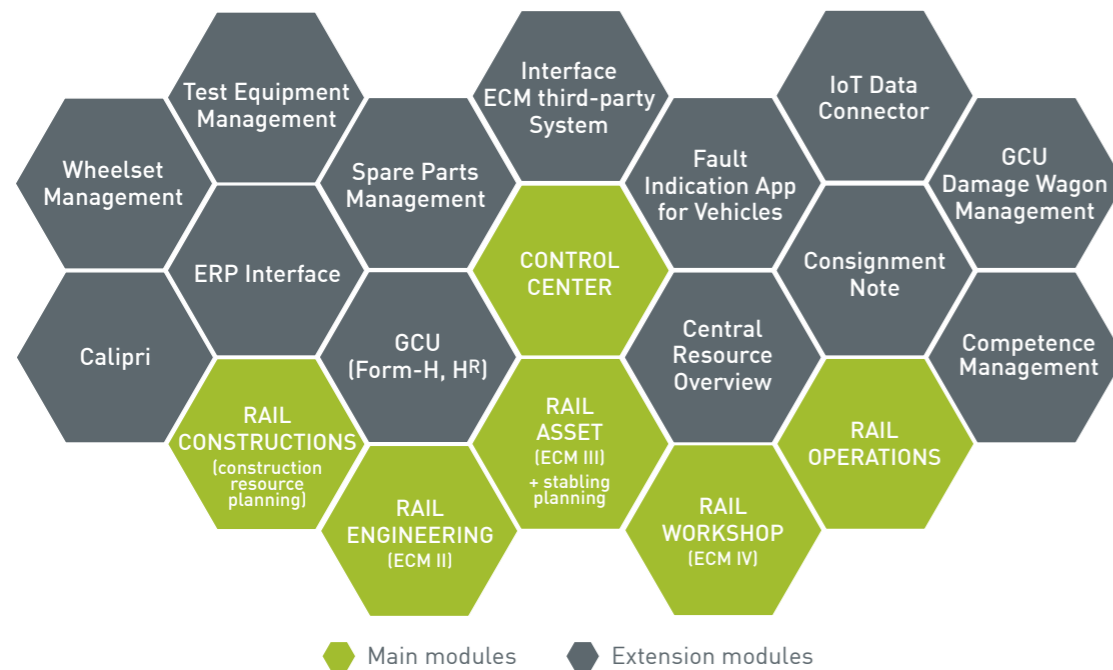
Test Equipment Management

Interface ECM third-party System

IoT Data Connector

Wheelset Management

Spare Parts Management

Fault Indication App for Vehicles

GCU Damage Wagon Management

ERP Interface

CONTROL CENTER

Consignment Note

Calipri

GCU (Form-H, H$^R$)

Central Resource Overview

Competence Management

RAIL CONSTRUCTIONS (construction resource planning)

RAIL ASSET (ECM III) + stabling planning

RAIL OPERATIONS

RAIL ENGINEERING (ECM II)

RAIL WORKSHOP (ECM IV)

Main modules

Extension modules